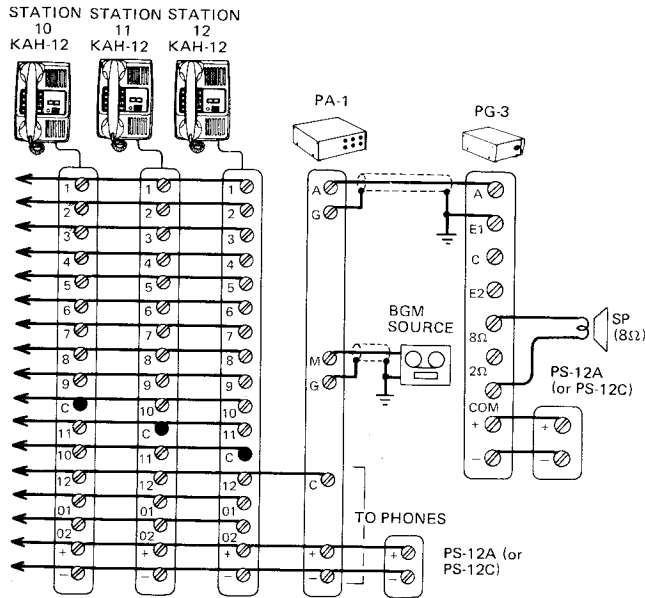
STATION 10 KAH-12

STATION 11 KAH-12

STATION 12 KAH-12

PA-1

PG-3

| | | |
|---|---|---|
| 1 | 1 | 1 |
| 2 | 2 | 2 |
| 3 | 3 | 3 |
| 4 | 4 | 4 |
| 5 | 5 | 5 |
| 6 | 6 | 6 |
| 7 | 7 | 7 |
| 8 | 8 | 8 |
| 9 | 9 | 9 |
| C | 10 | 10 |
| 11 | C | 11 |
| 10 | 11 | C |
| 12 | 12 | 12 |
| 01 | 01 | 01 |
| 02 | 02 | 02 |
| + | + | + |
| − | − | − |

A
G
M
G
C
+
−

A
E1
C
E2
8Ω
2Ω
COM
+
−

BGM SOURCE

SP (8Ω)

PS-12A (or PS-12C)

TO PHONES

+
−

PS-12A (or PS-12C)